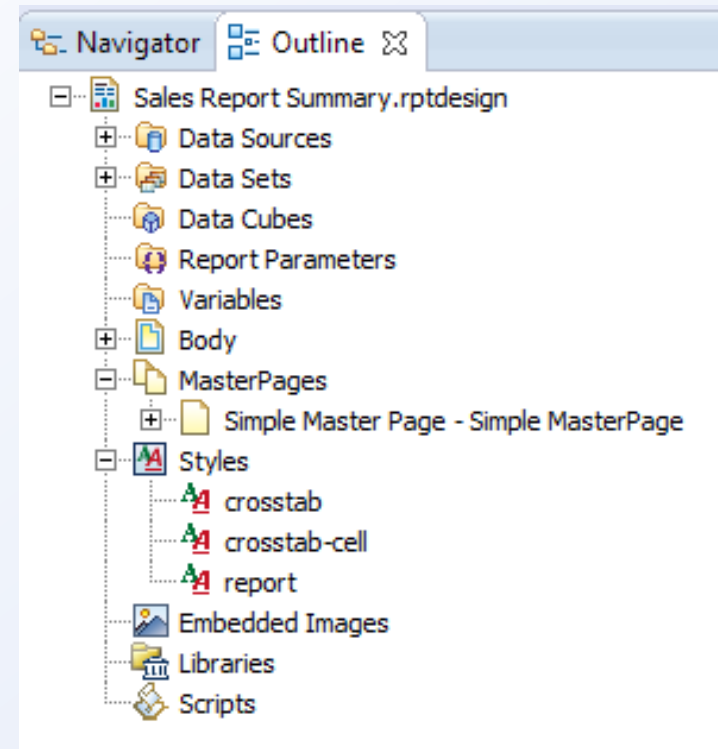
Navigator Outline

Sales Report Summary.rptdesign
Data Sources
Data Sets
Data Cubes
Report Parameters
Variables
Body
MasterPages
Simple Master Page - Simple MasterPage
Styles
crosstab
crosstab-cell
report
Embedded Images
Libraries
Scripts